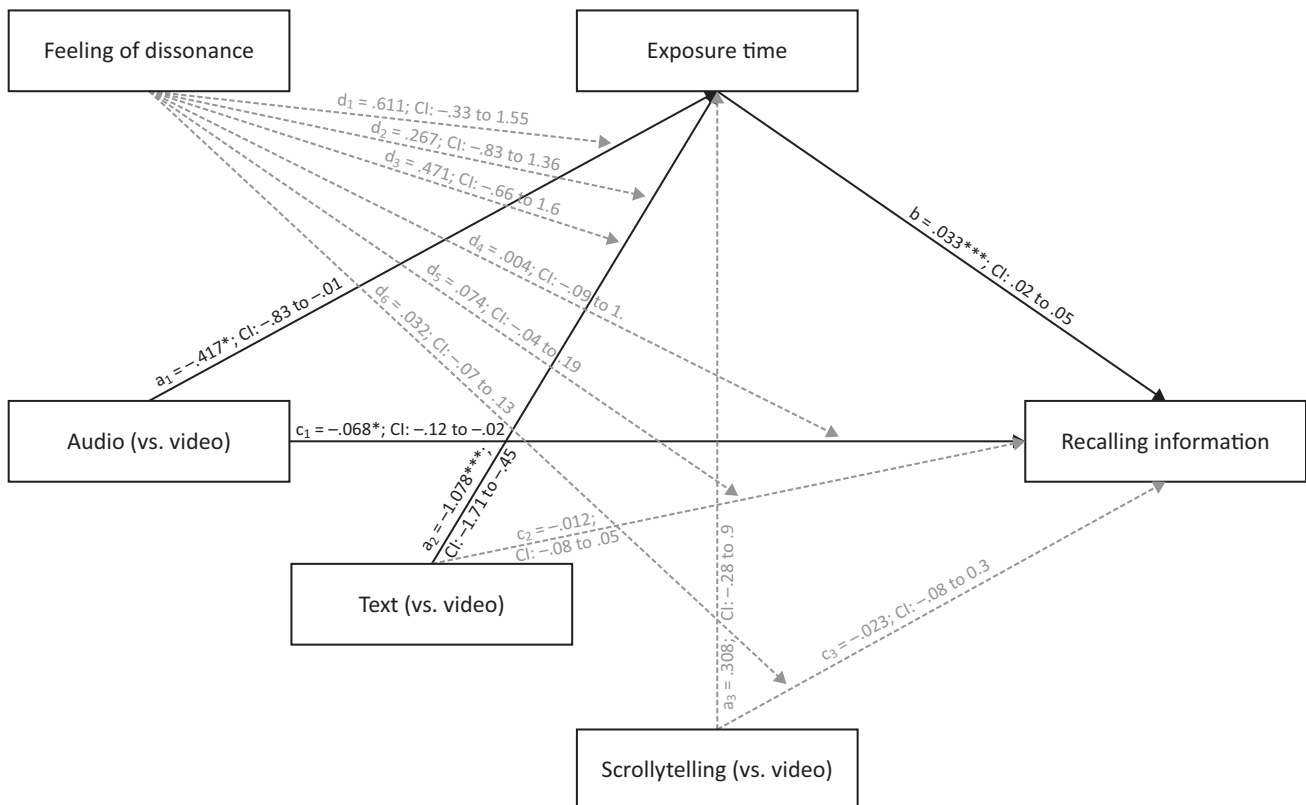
Feeling of dissonance

Exposure time

$d_1$ = .611; CI: –.33 to 1.55

$d_2$ = .267; CI: –.83 to 1.36

$d_3$ = .471; CI: –.66 to 1.6

$d_4$ = .004; CI: –.09 to 1.

$d_5$ = .074; CI: –.04 to .19

$d_6$ = .032; CI: –.07 to .13

b = .033***; CI: .02 to .05

$a_1$ = –.417*; CI: –.83 to –.01

Audio (vs. video)

$c_1$ = –.068*; CI: –.12 to –.02

Recalling information

$a_2$ = –1.078***; CI: –1.71 to –.45

$c_2$ = –.012; CI: –.08 to .05

Text (vs. video)

$a_3$ = .308; CI: –.28 to .9

$c_3$ = –.023; CI: –.08 to 0.3

Scrollytelling (vs. video)